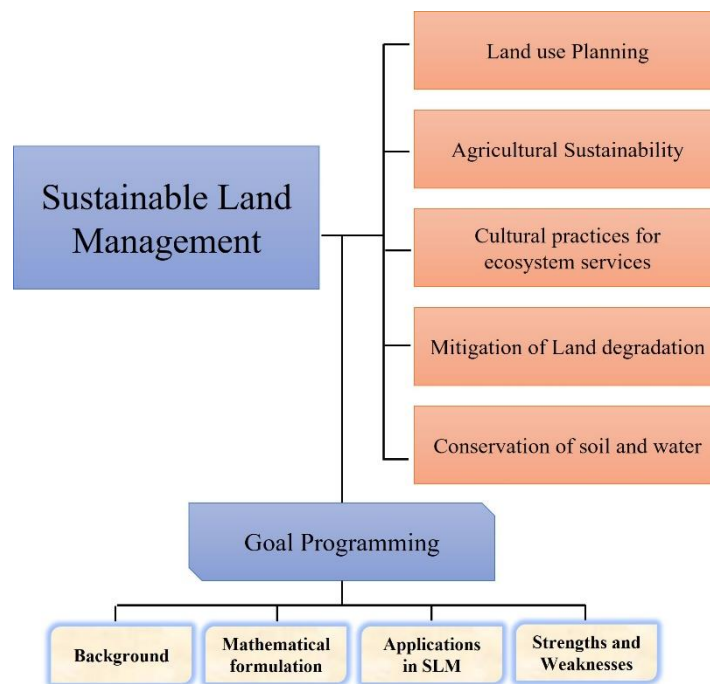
Sustainable Land Management

Land use Planning

Agricultural Sustainability

Cultural practices for ecosystem services

Mitigation of Land degradation

Conservation of soil and water

Goal Programming

Background

Mathematical formulation

Applications in SLM

Strengths and Weaknesses